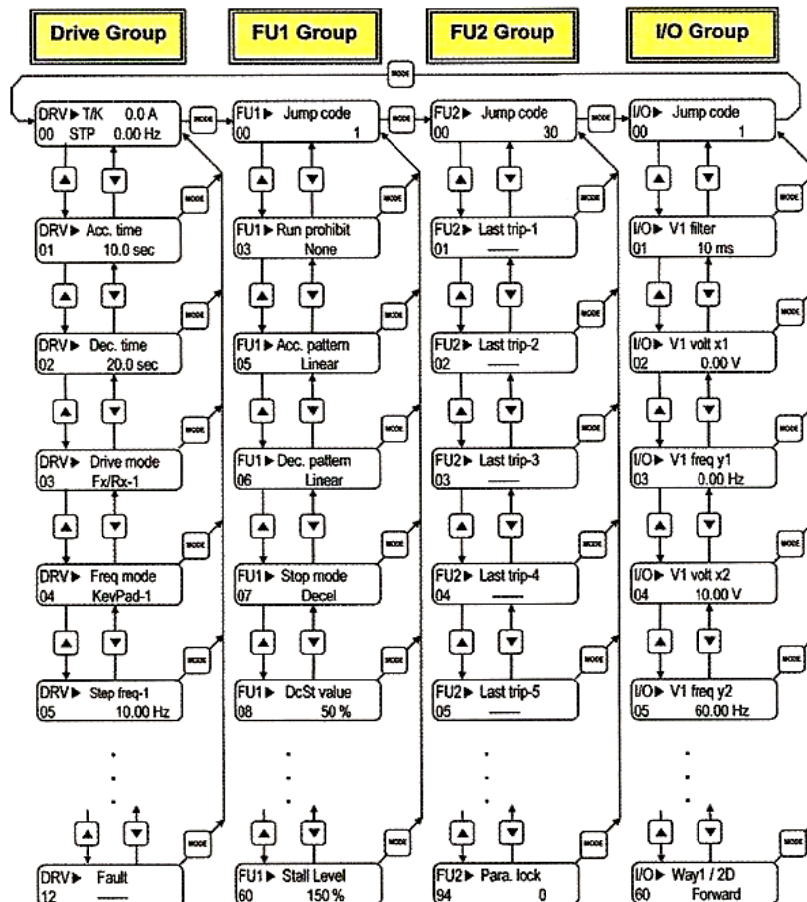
Drive Group

FU1 Group

FU2 Group

I/O Group

MODE

DRV▶ T/K 0.0 A
00 STP 0.00 Hz

MODE

FU1▶ Jump code
00 1

MODE

FU2▶ Jump code
00 30

MODE

I/O▶ Jump code
00 1

▲ ▼ MODE

DRV▶ Acc. time
01 10.0 sec

▲ ▼ MODE

DRV▶ Dec. time
02 20.0 sec

▲ ▼ MODE

DRV▶ Drive mode
03 Fx/Rx-1

▲ ▼ MODE

DRV▶ Freq mode
04 KeyPad-1

▲ ▼ MODE

DRV▶ Step freq-1
05 10.00 Hz

▲ ▼ MODE

DRV▶ Fault
12 -----

▲ ▼ MODE

FU1▶ Run prohibit
03 None

▲ ▼ MODE

FU1▶ Acc. pattern
05 Linear

▲ ▼ MODE

FU1▶ Dec. pattern
06 Linear

▲ ▼ MODE

FU1▶ Stop mode
07 Decel

▲ ▼ MODE

FU1▶ DcSt value
08 50 %

▲ ▼ MODE

FU1▶ Stall Level
60 150 %

▲ ▼ MODE

FU2▶ Last trip-1
01 -----

▲ ▼ MODE

FU2▶ Last trip-2
02 -----

▲ ▼ MODE

FU2▶ Last trip-3
03 -----

▲ ▼ MODE

FU2▶ Last trip-4
04 -----

▲ ▼ MODE

FU2▶ Last trip-5
05 -----

▲ ▼ MODE

FU2▶ Para. lock
94 0

▲ ▼ MODE

I/O▶ V1 filter
01 10 ms

▲ ▼ MODE

I/O▶ V1 volt x1
02 0.00 V

▲ ▼ MODE

I/O▶ V1 freq y1
03 0.00 Hz

▲ ▼ MODE

I/O▶ V1 volt x2
04 10.00 V

▲ ▼ MODE

I/O▶ V1 freq y2
05 60.00 Hz

▲ ▼ MODE

I/O▶ Way1 / 2D
60 Forward